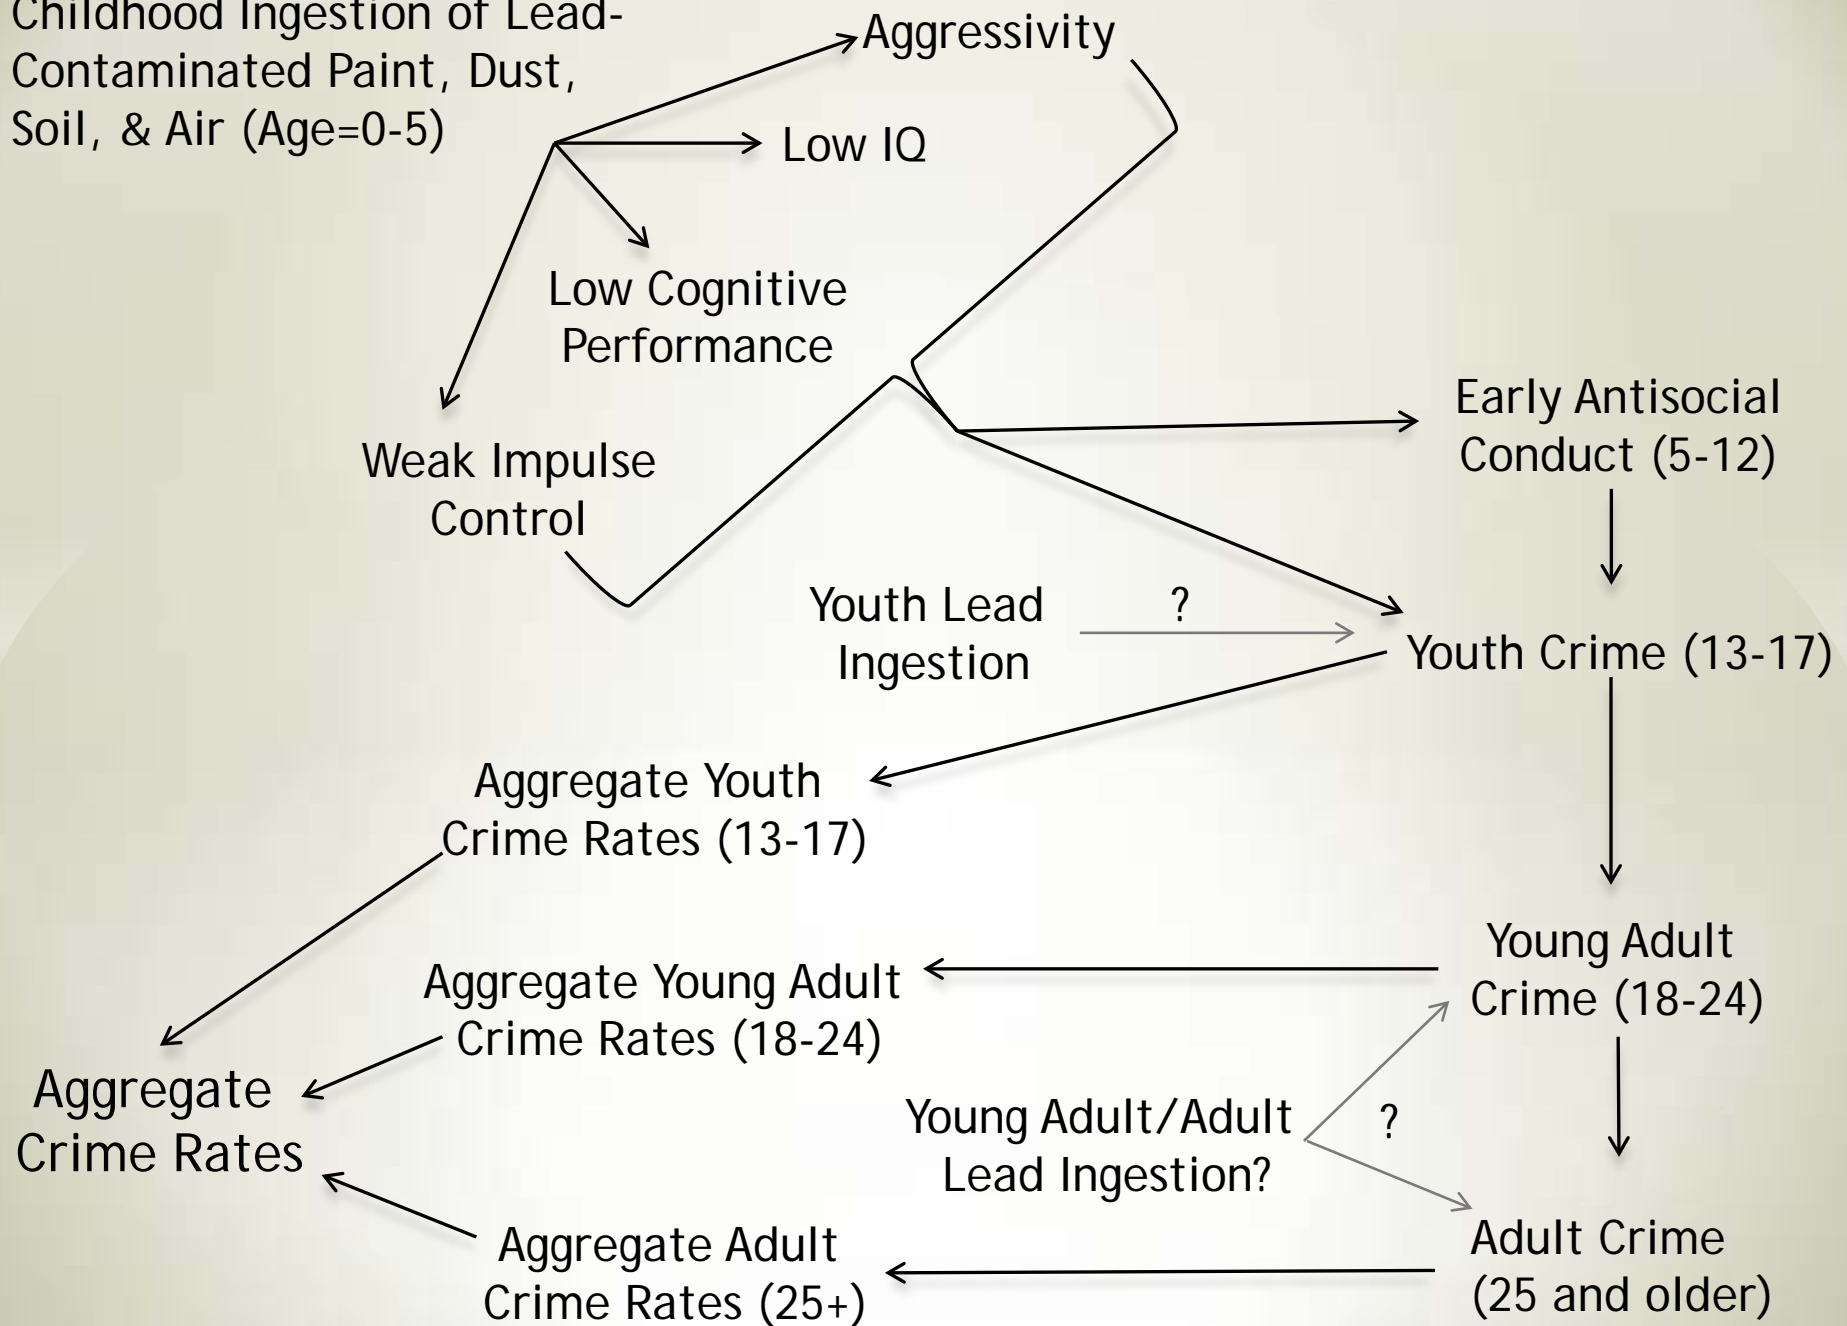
Childhood Ingestion of Lead-Contaminated Paint, Dust, Soil, & Air (Age=0-5)

Aggressivity

Low IQ

Low Cognitive Performance

Weak Impulse Control

Early Antisocial Conduct (5-12)

Youth Lead Ingestion

?

Youth Crime (13-17)

Aggregate Youth Crime Rates (13-17)

Young Adult Crime (18-24)

Aggregate Young Adult Crime Rates (18-24)

Aggregate Crime Rates

Young Adult/Adult Lead Ingestion?

?

Adult Crime (25 and older)

Aggregate Adult Crime Rates (25+)